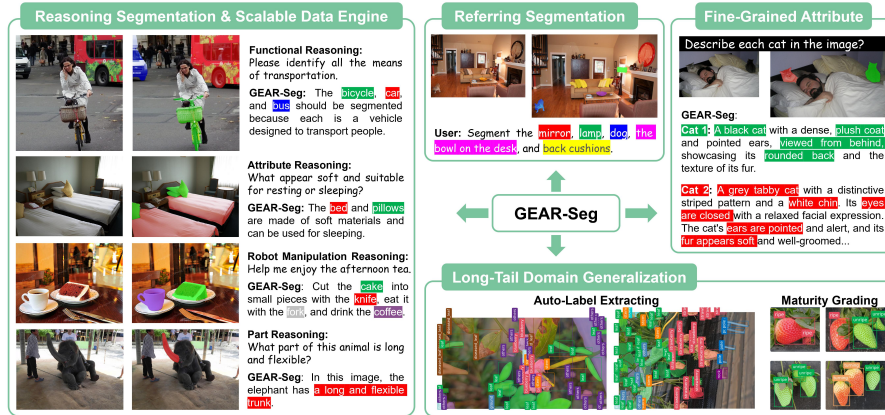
Reasoning Segmentation & Scalable Data Engine

Functional Reasoning:
Please identify all the means of transportation.

GEAR-Seg: The bicycle, car, and bus should be segmented because each is a vehicle designed to transport people.

Attribute Reasoning:
What appear soft and suitable for resting or sleeping?

GEAR-Seg: The bed and pillows are made of soft materials and can be used for sleeping.

Robot Manipulation Reasoning:
Help me enjoy the afternoon tea.

GEAR-Seg: Cut the cake into small pieces with the knife, eat it with the fork, and drink the coffee.

Part Reasoning:
What part of this animal is long and flexible?

GEAR-Seg: In this image, the elephant has a long and flexible trunk.

Referring Segmentation

User: Segment the mirror, lamp, dog, the bowl on the desk, and back cushions.

GEAR-Seg

Fine-Grained Attribute

Describe each cat in the image?

GEAR-Seg:
Cat 1: A black cat with a dense, plush coat and pointed ears, viewed from behind, showcasing its rounded back and the texture of its fur.

Cat 2: A grey tabby cat with a distinctive striped pattern and a white chin. Its eyes are closed with a relaxed facial expression. The cat's ears are pointed and alert, and its fur appears soft and well-groomed...

Long-Tail Domain Generalization

Auto-Label Extracting

Maturity Grading